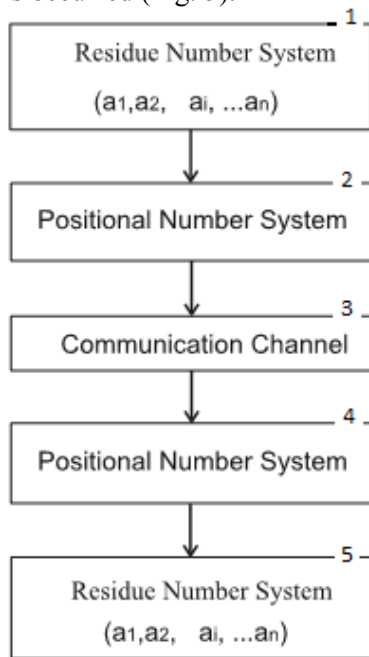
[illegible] (Fig. 3).

1

Residue Number System

$(a_1, a_2, \ a_i, ...a_n)$

2

Positional Number System

3

Communication Channel

4

Positional Number System

5

Residue Number System

$(a_1, a_2, \ a_i, ...a_n)$